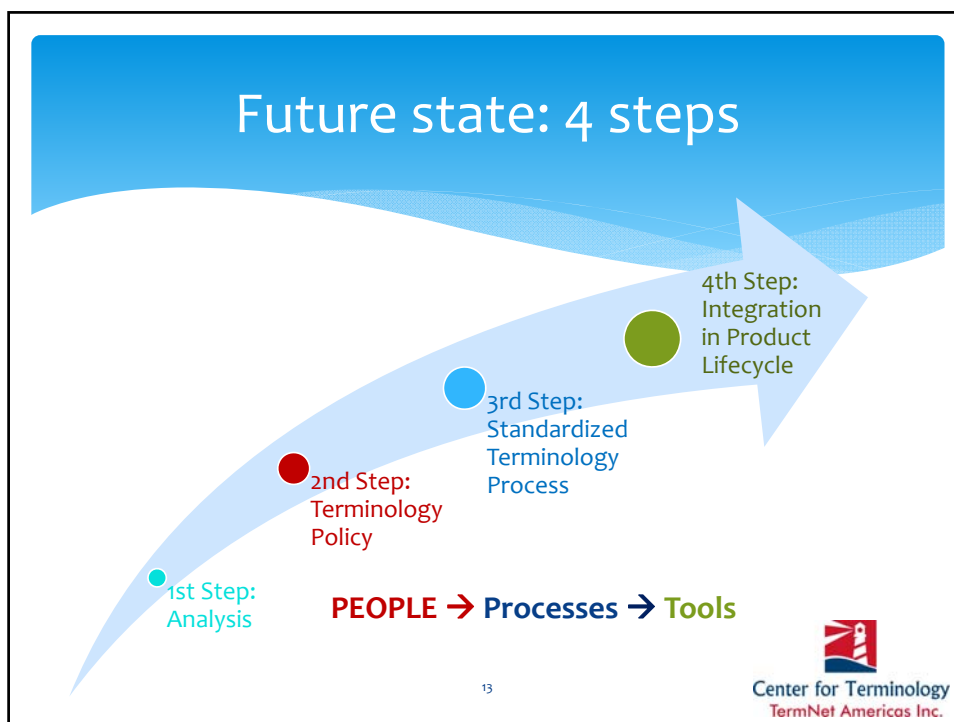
Future state: 4 steps

4th Step: Integration in Product Lifecycle

3rd Step: Standardized Terminology Process

2nd Step: Terminology Policy

1st Step: Analysis

PEOPLE → Processes → Tools

13

Center for Terminology
TermNet Americas Inc.